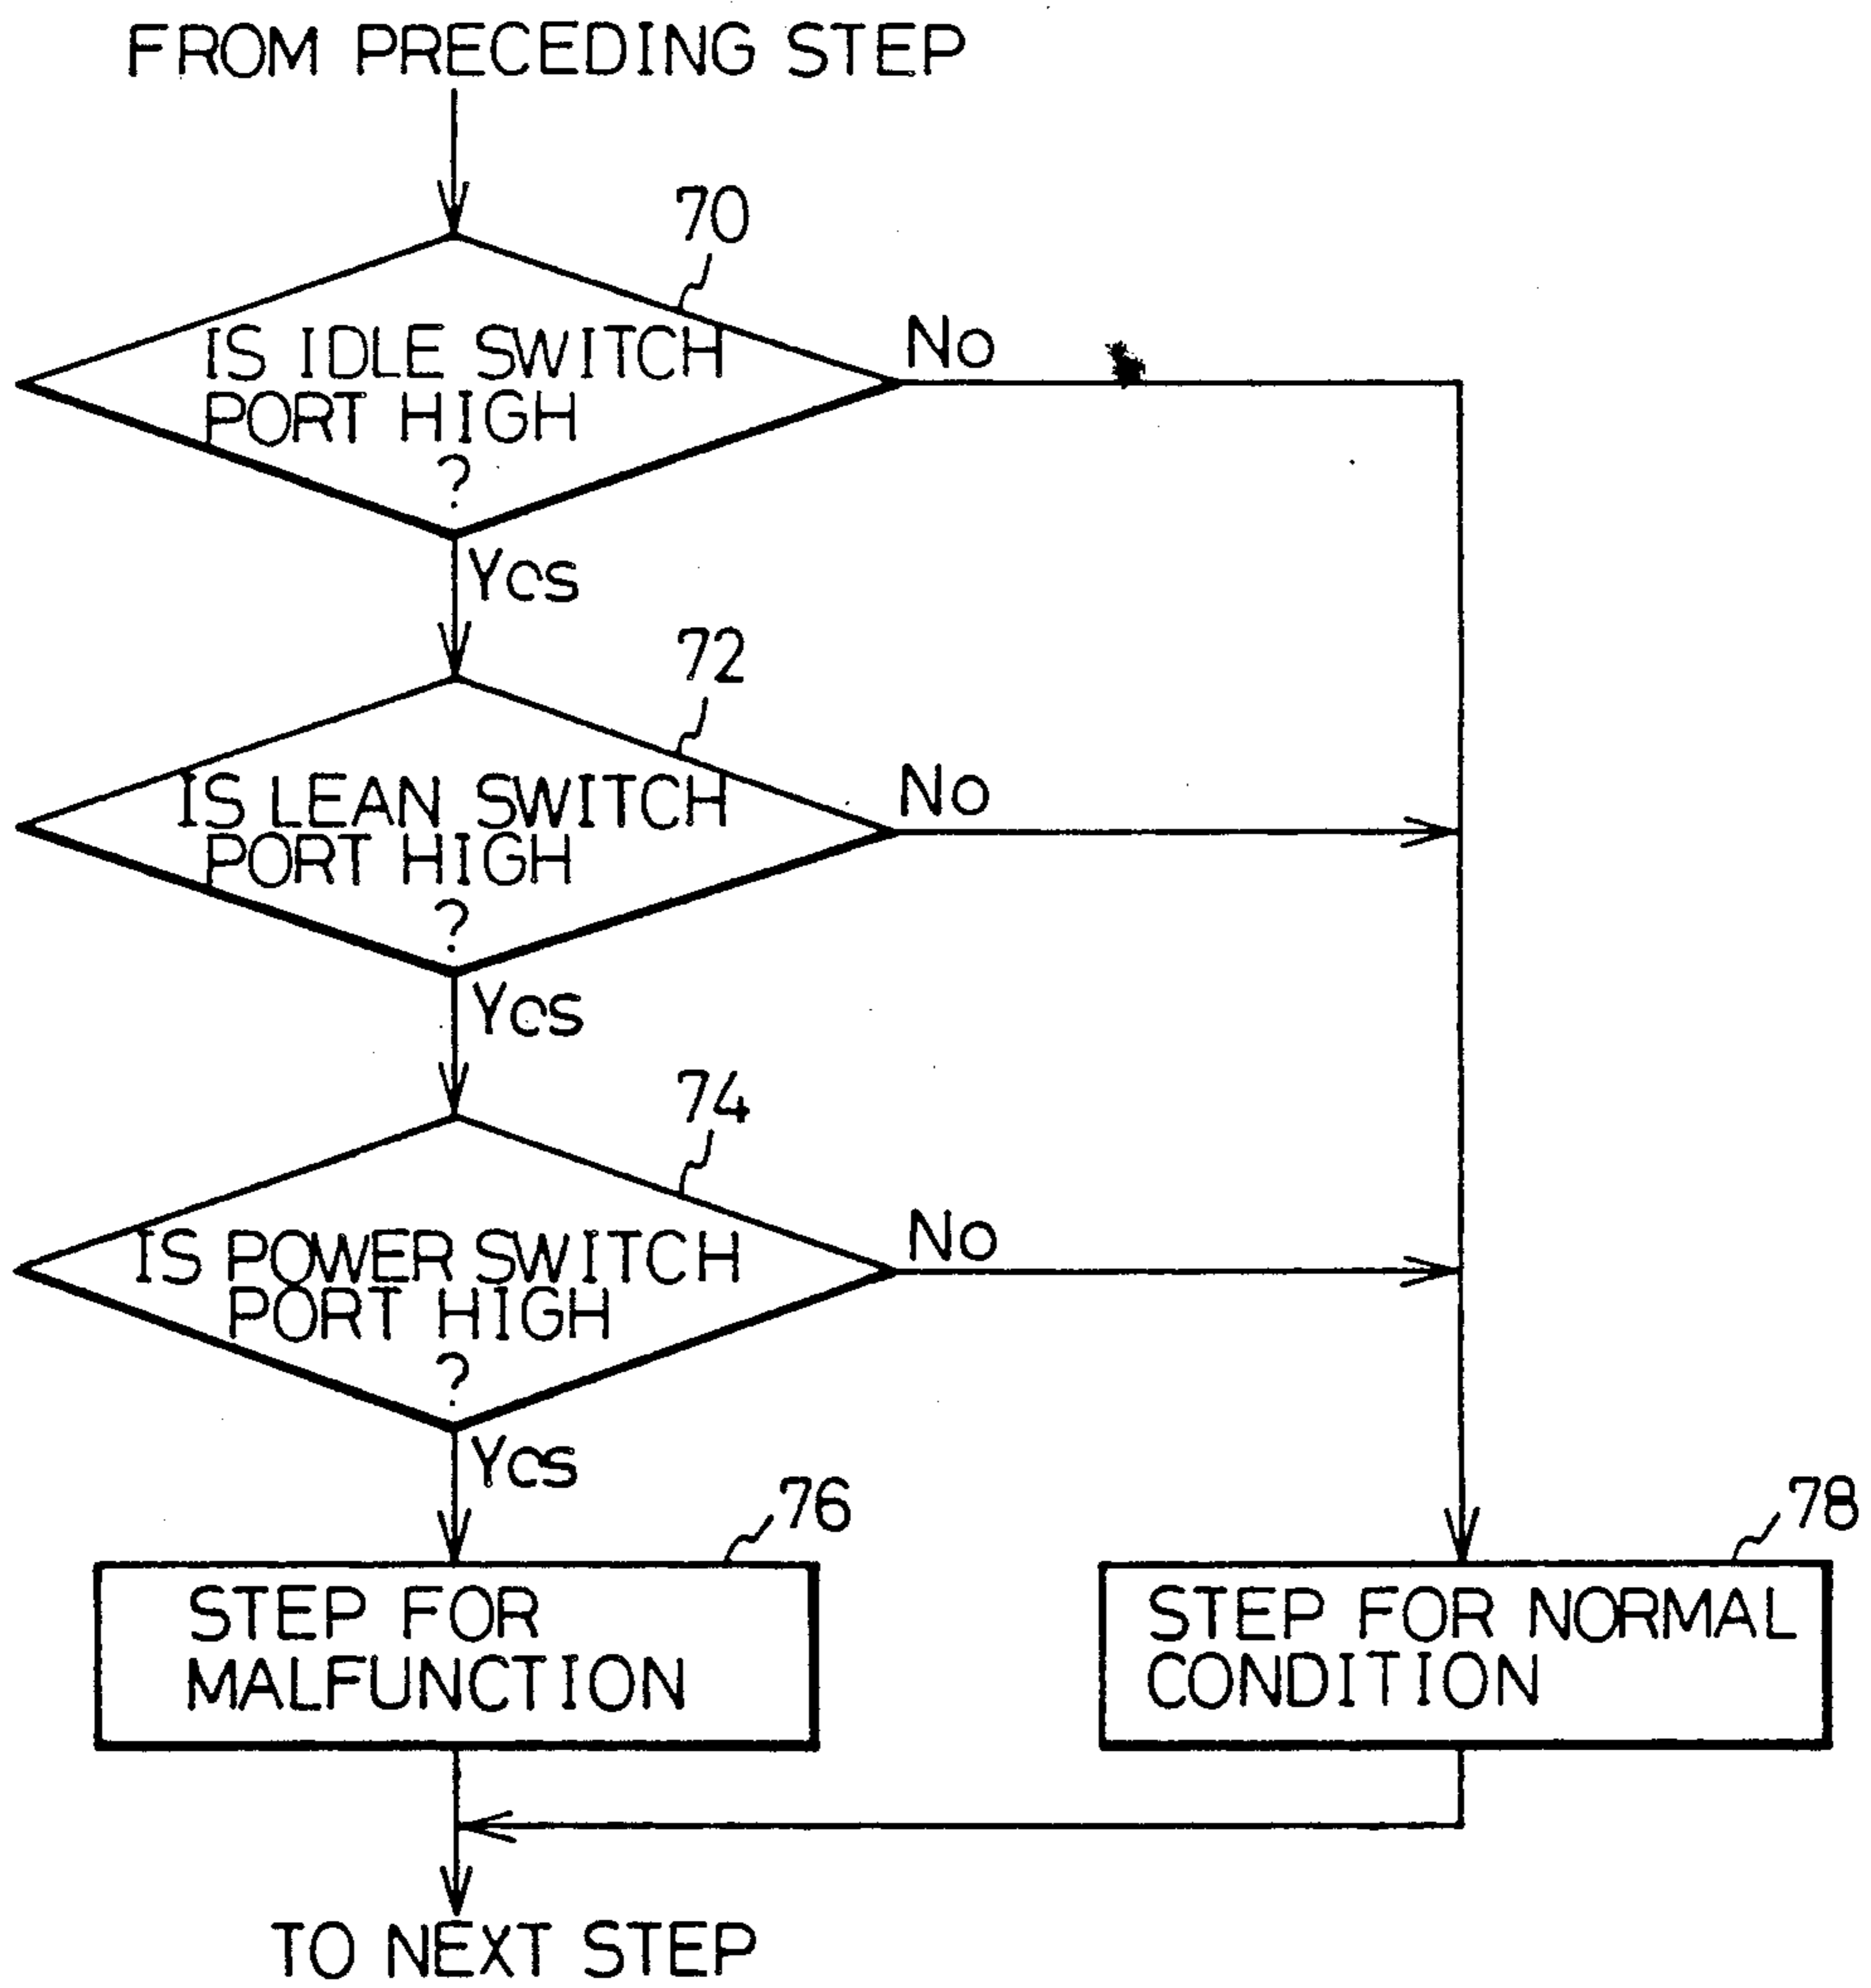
FROM PRECEDING STEP

70

IS IDLE SWITCH PORT HIGH ?

No

Yes

72

IS LEAN SWITCH PORT HIGH ?

No

Yes

74

IS POWER SWITCH PORT HIGH ?

No

Yes

76

STEP FOR MALFUNCTION

78

STEP FOR NORMAL CONDITION

TO NEXT STEP